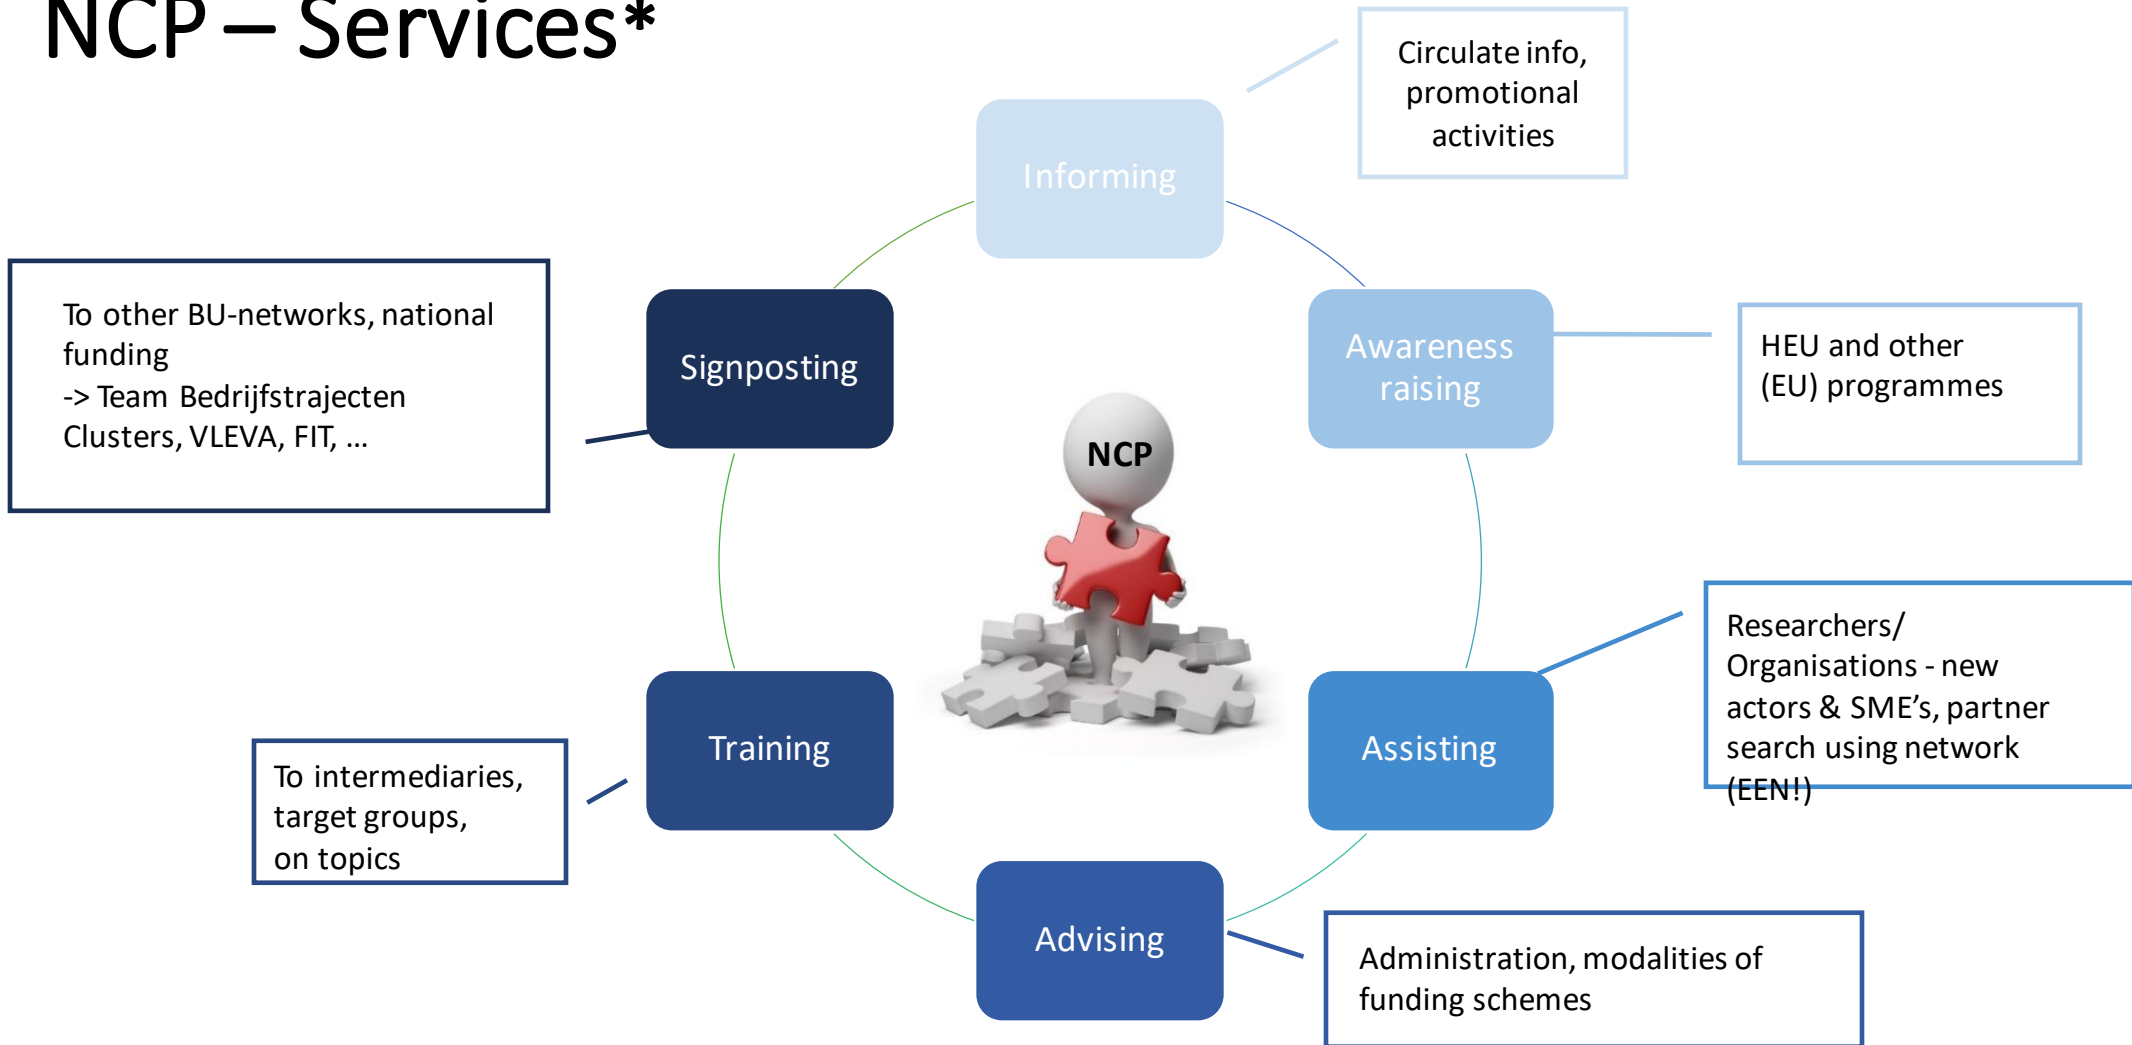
NCP – Services*

Circulate info, promotional activities

Informing

To other BU-networks, national funding
-> Team Bedrijfstrajecten Clusters, VLEVA, FIT, ...

Signposting

Awareness raising

HEU and other (EU) programmes

NCP

Researchers/ Organisations - new actors & SME's, partner search using network (EEN!)

Assisting

To intermediaries, target groups, on topics

Training

Advising

Administration, modalities of funding schemes